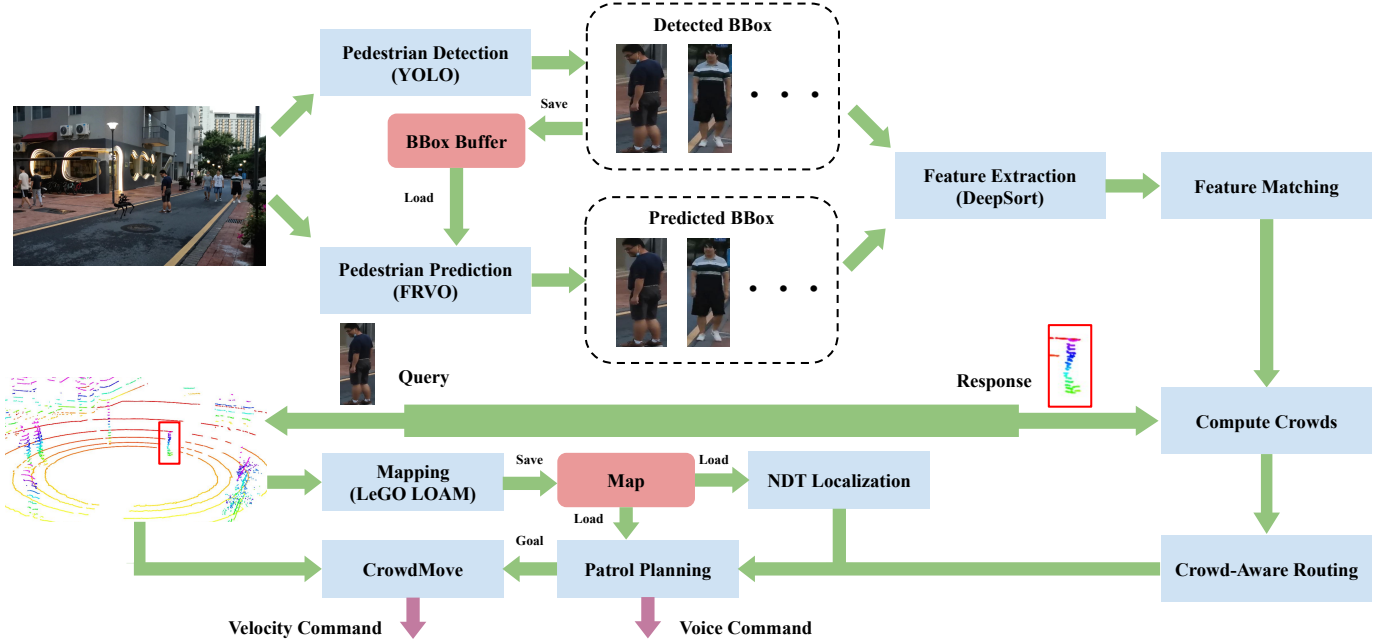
Pedestrian Detection (YOLO)

Detected BBox

Save

BBox Buffer

Load

Pedestrian Prediction (FRVO)

Predicted BBox

Feature Extraction (DeepSort)

Feature Matching

Query

Response

Compute Crowds

Mapping (LeGO LOAM)

Save

Map

Load

NDT Localization

Load

Goal

CrowdMove

Patrol Planning

Crowd-Aware Routing

Velocity Command

Voice Command